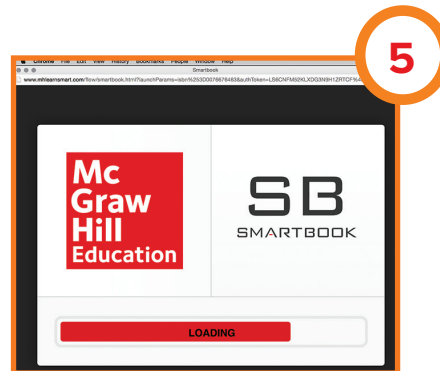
5

Chrome File Edit View History Bookmarks People Window Help

Smartbook

www.mhlearnsmart.com/flow/smartbook.html?launchParams=isbn%253D0078678483&authToken=L56CNFM92KLXDG9N9H1ZRTCF%

Mc Graw Hill Education

SB

SMARTBOOK

LOADING